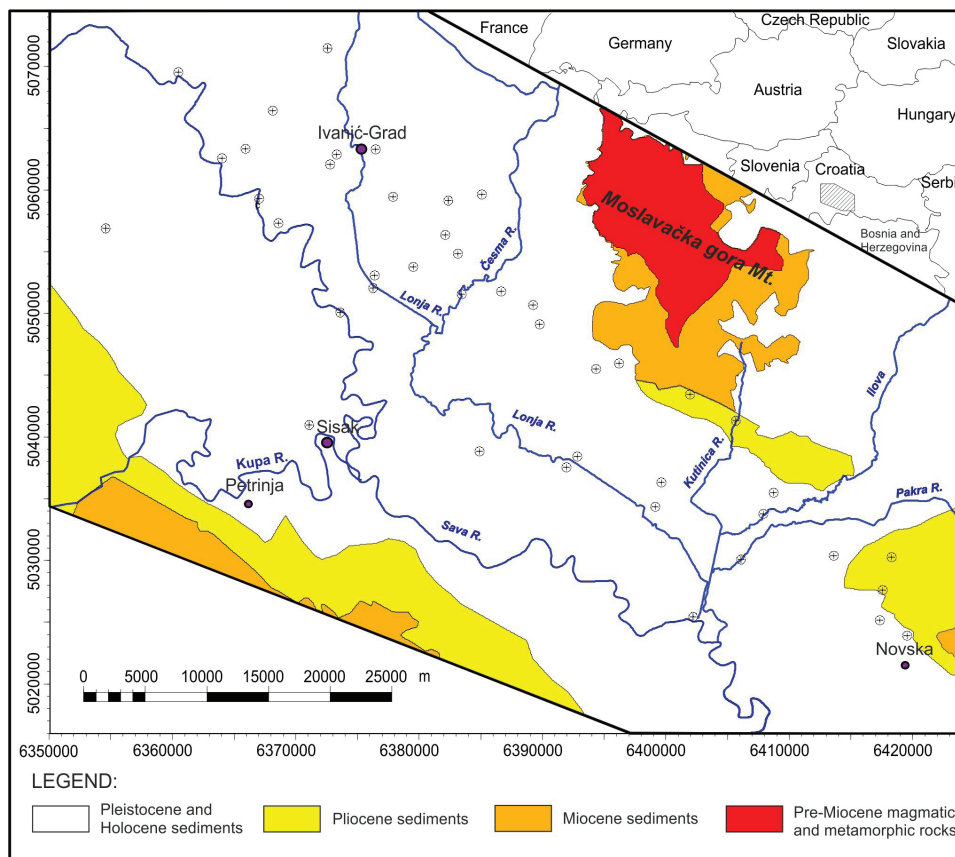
France
Czech Republic
Germany
Slovakia
Austria
Hungary
Slovenia
Croatia
Serbi
Bosnia and Herzegovina
Ivanić-Grad
Moslavačka gora Mt.
Česma R.
Lonja R.
Lonja R.
Ilova
Kutinica R.
Sisak
Kupa R.
Petrinja
Sava R.
Pakra R.
Novska
5070000
5060000
5050000
5040000
5030000
5020000
0 5000 10000 15000 20000 25000 m
6350000 6360000 6370000 6380000 6390000 6400000 6410000 6420000

LEGEND:
Pleistocene and Holocene sediments
Pliocene sediments
Miocene sediments
Pre-Miocene magmatic and metamorphic rocks